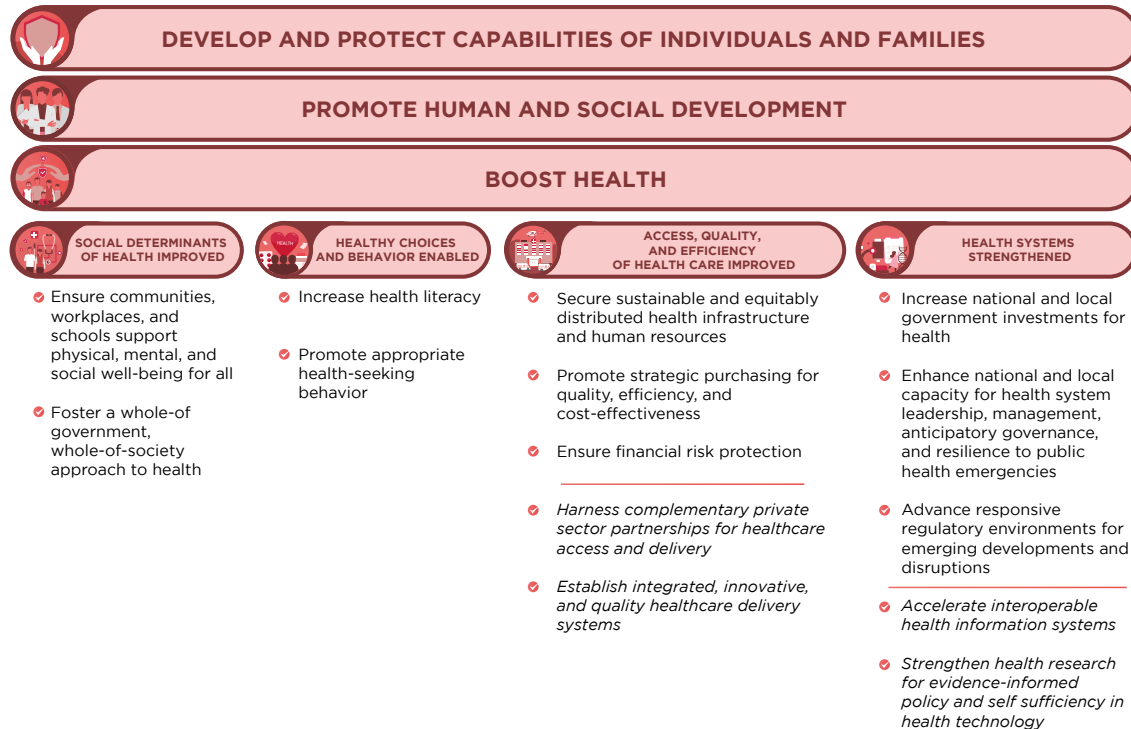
DEVELOP AND PROTECT CAPABILITIES OF INDIVIDUALS AND FAMILIES

PROMOTE HUMAN AND SOCIAL DEVELOPMENT

BOOST HEALTH

SOCIAL DETERMINANTS OF HEALTH IMPROVED

Ensure communities, workplaces, and schools support physical, mental, and social well-being for all

Foster a whole-of government, whole-of-society approach to health

HEALTHY CHOICES AND BEHAVIOR ENABLED

Increase health literacy

Promote appropriate health-seeking behavior

ACCESS, QUALITY, AND EFFICIENCY OF HEALTH CARE IMPROVED

Secure sustainable and equitably distributed health infrastructure and human resources

Promote strategic purchasing for quality, efficiency, and cost-effectiveness

Ensure financial risk protection

*Harness complementary private sector partnerships for healthcare access and delivery*

*Establish integrated, innovative, and quality healthcare delivery systems*

HEALTH SYSTEMS STRENGTHENED

Increase national and local government investments for health

Enhance national and local capacity for health system leadership, management, anticipatory governance, and resilience to public health emergencies

Advance responsive regulatory environments for emerging developments and disruptions

*Accelerate interoperable health information systems*

*Strengthen health research for evidence-informed policy and self sufficiency in health technology*